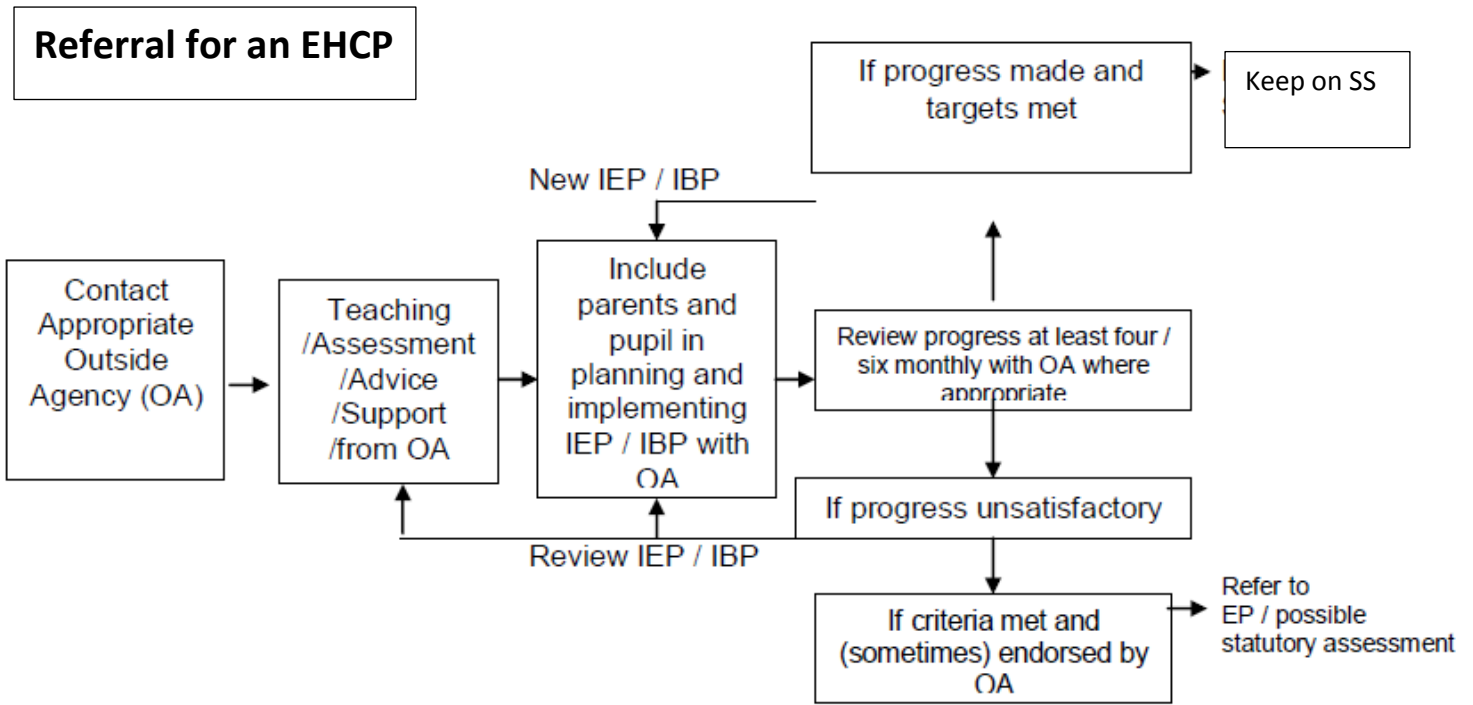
Referral for an EHCP

If progress made and targets met

Keep on SS

New IEP / IBP

Contact Appropriate Outside Agency (OA)

Teaching /Assessment /Advice /Support /from OA

Include parents and pupil in planning and implementing IEP / IBP with OA

Review progress at least four / six monthly with OA where appropriate

If progress unsatisfactory

Review IEP / IBP

If criteria met and (sometimes) endorsed by OA

Refer to EP / possible statutory assessment